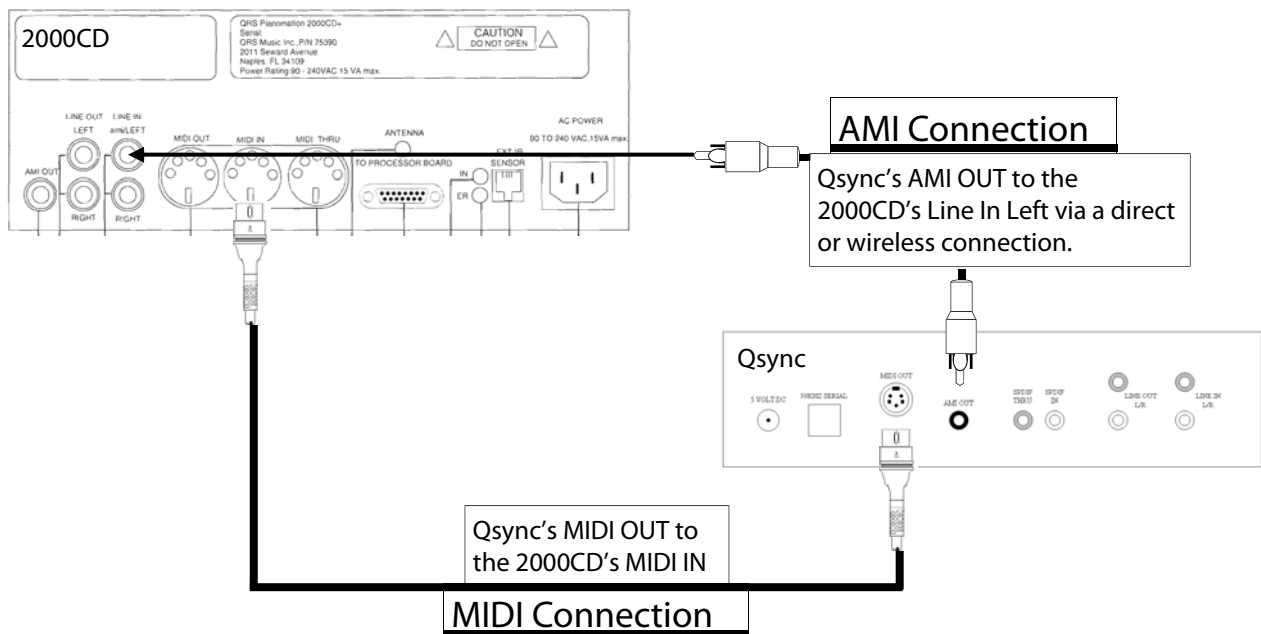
2000CD

QRS Pianomation 2000CD+
Serial:
QRS Music Inc.,P/N 75390
2011 Seward Avenue
Naples, FL 34109
Power Rating 90 - 240VAC 15 VA max.

CAUTION
DO NOT OPEN

LINE OUT LEFT
LINE IN ami/LEFT
AMI OUT
RIGHT
RIGHT
MIDI OUT
MIDI IN
MIDI THRU
ANTENNA
TO PROCESSOR BOARD
IN
ER
EXT IR SENSOR
AC POWER
90 TO 240 VAC,15VA max.

AMI Connection

Qsync's AMI OUT to the 2000CD's Line In Left via a direct or wireless connection.

Qsync
5 VOLT DC
NIKIMI SERIAL
MIDI OUT
AMI OUT
SPDIF THRU
SPDIF IN
LINE OUT L/R
LINE IN L/R

Qsync's MIDI OUT to the 2000CD's MIDI IN

MIDI Connection